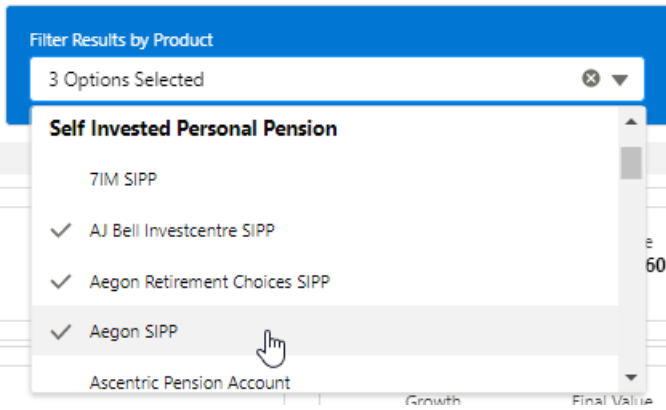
Filter Results by Product

3 Options Selected

Self Invested Personal Pension

7IM SIPP

AJ Bell Investcentre SIPP

Aegon Retirement Choices SIPP

Aegon SIPP

Ascentric Pension Account

e

60

Growth

Final Value